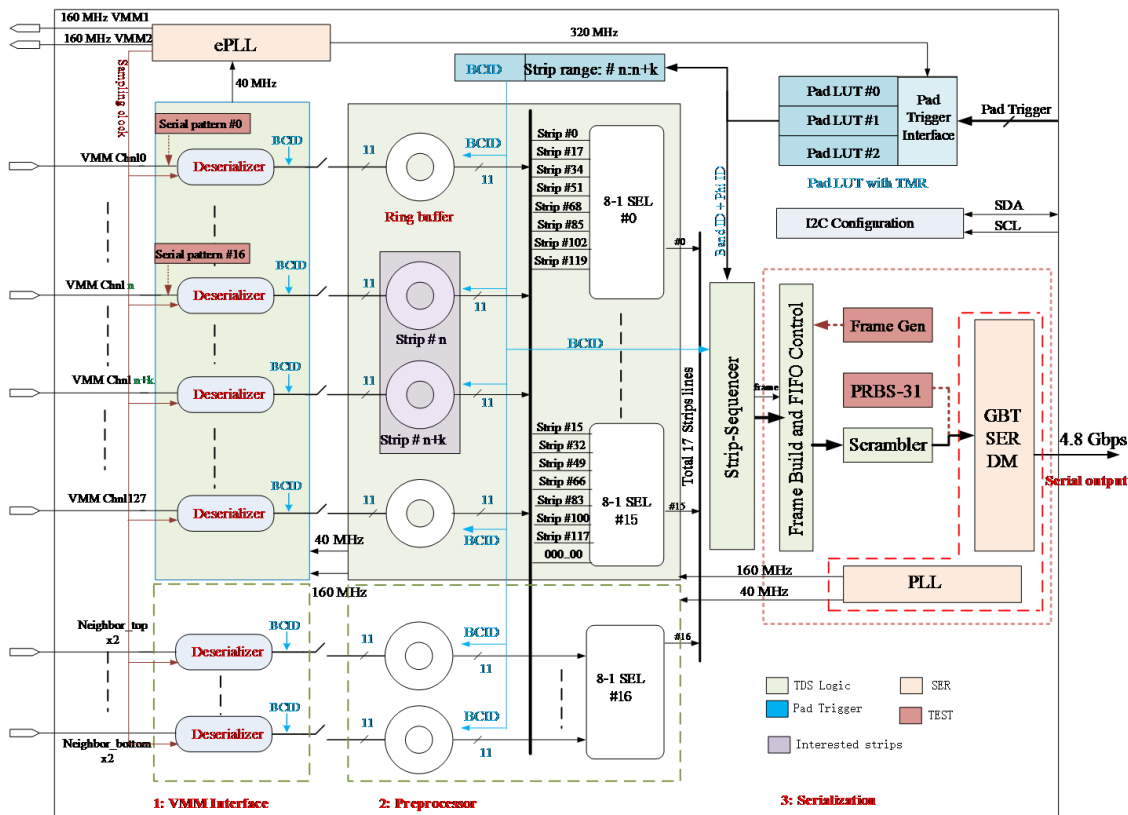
160 MHz VMM1
160 MHz VMM2
ePLL
320 MHz
40 MHz
Sampling clock
BCID
Strip range: # n:n+k
Pad LUT #0
Pad LUT #1
Pad LUT #2
Pad Trigger Interface
Pad Trigger
Pad LUT with TMR
Serial pattern #0
BCID
VMM Chnl0
Deserializer
11
BCID
11
Ring buffer
Strip #0
Strip #17
Strip #34
Strip #51
Strip #68
Strip #85
Strip #102
Strip #119
8-1 SEL #0
#0
Band ID + Phi ID
I2C Configuration
SDA
SCL
Serial pattern #16
BCID
VMM Chnl n
Deserializer
11
11
Strip # n
BCID
VMM Chnl n+k
Deserializer
11
11
Strip # n+k
Strip-Sequencer
frame
Frame Build and FIFO Control
Frame Gen
PRBS-31
Scrambler
GBT SER DM
4.8 Gbps
Serial output
Total 17 Strips lines
Strip #15
Strip #32
Strip #49
Strip #66
Strip #83
Strip #100
Strip #117
000_00
8-1 SEL #15
#15
BCID
VMM Chnl127
Deserializer
11
11
BCID
40 MHz
160 MHz
PLL
40 MHz
160 MHz
Neighbor_top x2
BCID
Deserializer
11
BCID
11
8-1 SEL #16
#16
Neighbor_bottom x2
BCID
Deserializer
11
BCID
11
TDS Logic
SER
Pad Trigger
TEST
Interested strips
1: VMM Interface
2: Preprocessor
3: Serialization